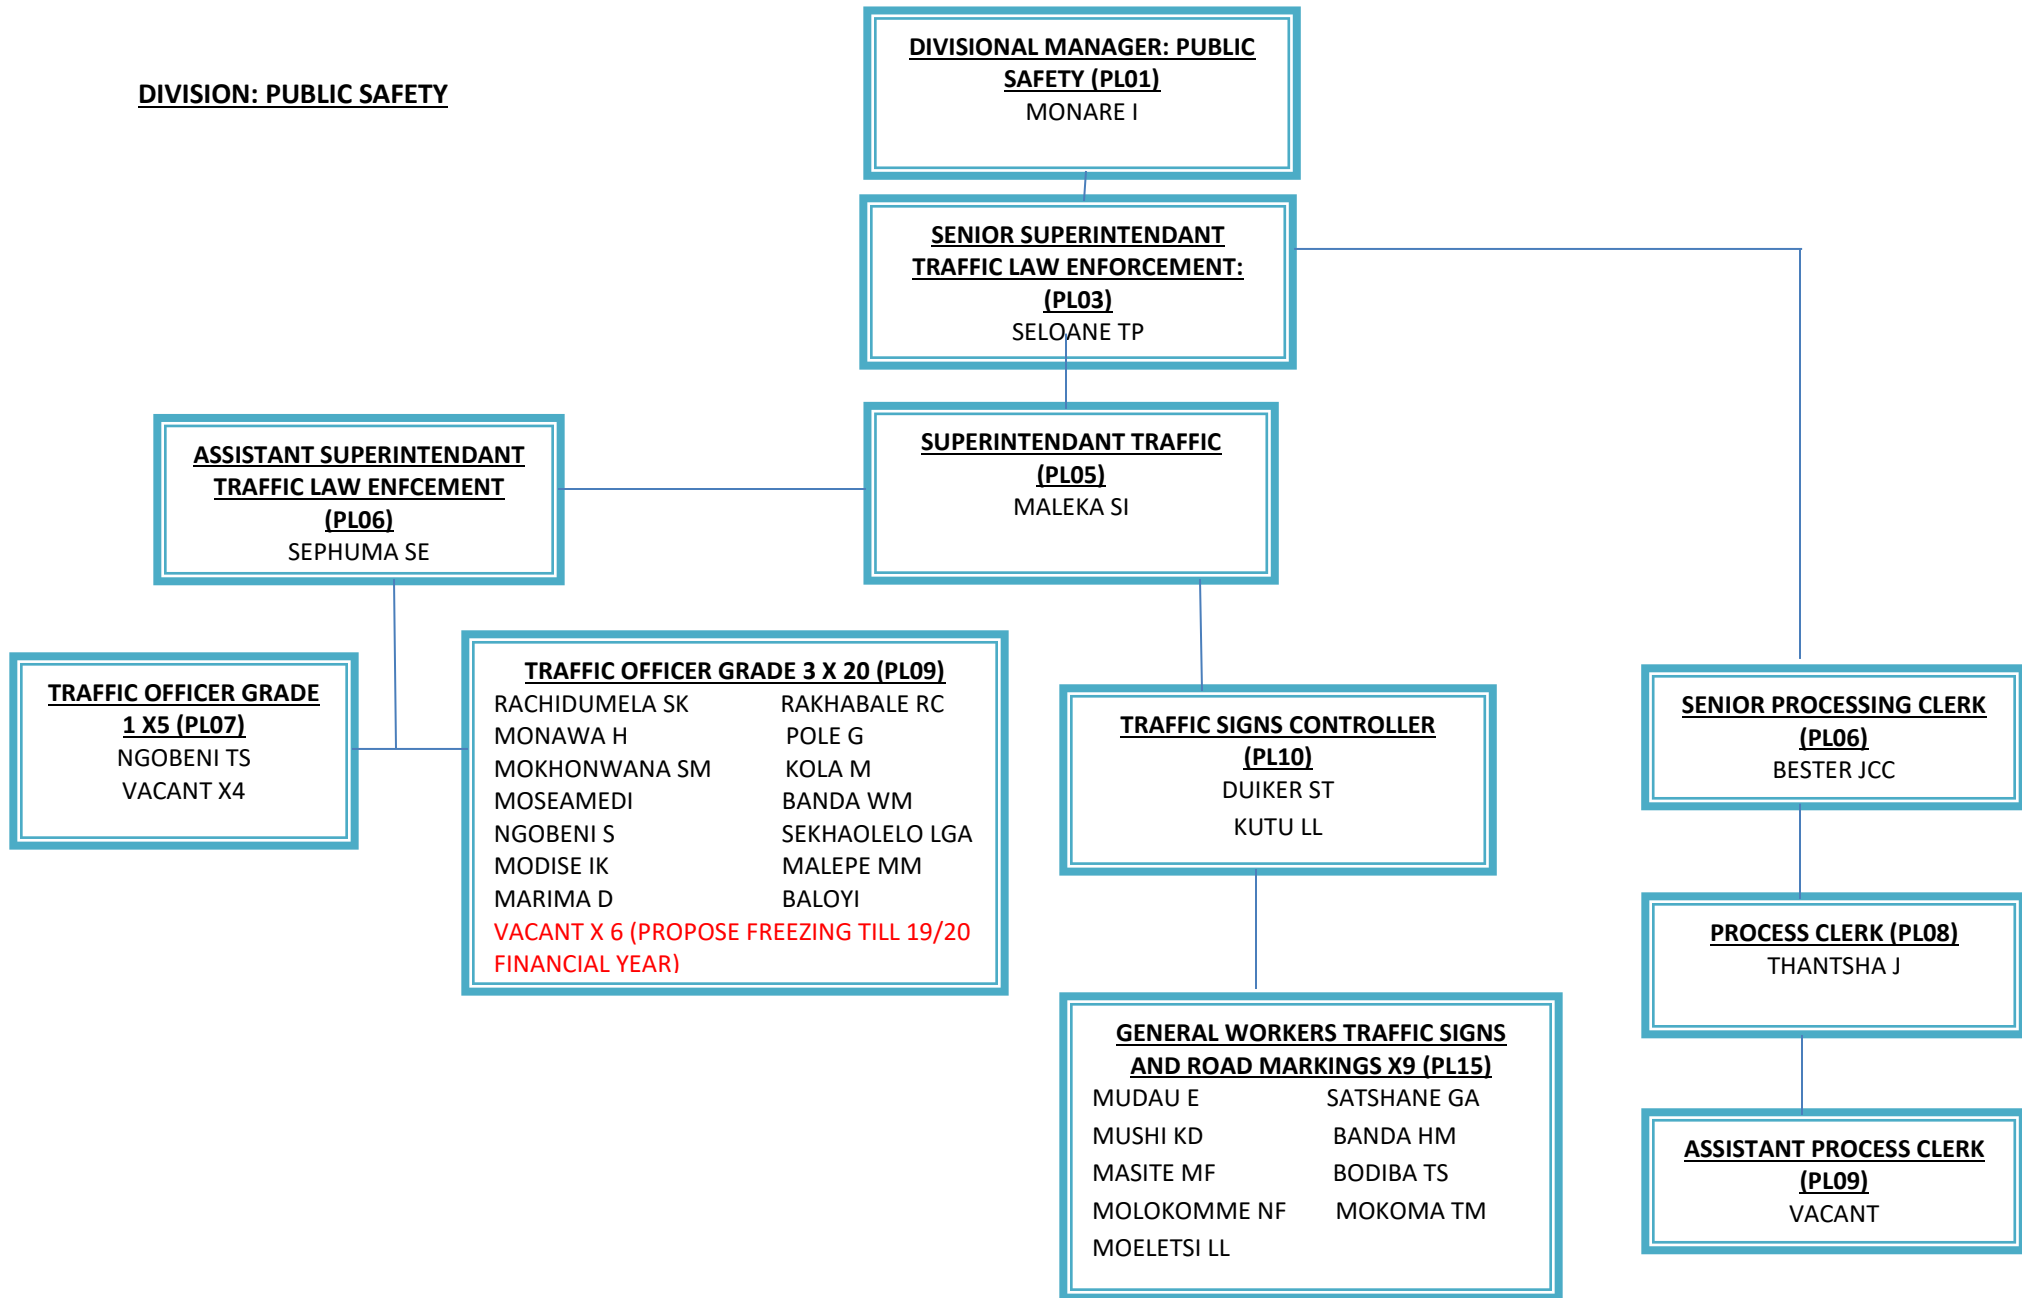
DIVISION: PUBLIC SAFETY

DIVISIONAL MANAGER: PUBLIC SAFETY (PL01)
MONARE I

SENIOR SUPERINTENDANT TRAFFIC LAW ENFORCEMENT: (PL03)
SELOANE TP

ASSISTANT SUPERINTENDANT TRAFFIC LAW ENFCEMENT (PL06)
SEPHUMA SE

SUPERINTENDANT TRAFFIC (PL05)
MALEKA SI

TRAFFIC OFFICER GRADE 1 X5 (PL07)
NGOBENI TS
VACANT X4

TRAFFIC OFFICER GRADE 3 X 20 (PL09)

| RACHIDUMELA SK | RAKHABALE RC |
|---|---|
| MONAWA H | POLE G |
| MOKHONWANA SM | KOLA M |
| MOSEAMEDI | BANDA WM |
| NGOBENI S | SEKHAOLELO LGA |
| MODISE IK | MALEPE MM |
| MARIMA D | BALOYI |

VACANT X 6 (PROPOSE FREEZING TILL 19/20 FINANCIAL YEAR)

TRAFFIC SIGNS CONTROLLER (PL10)
DUIKER ST
KUTU LL

SENIOR PROCESSING CLERK (PL06)
BESTER JCC

PROCESS CLERK (PL08)
THANTSHA J

GENERAL WORKERS TRAFFIC SIGNS AND ROAD MARKINGS X9 (PL15)

| MUDAU E | SATSHANE GA |
|---|---|
| MUSHI KD | BANDA HM |
| MASITE MF | BODIBA TS |
| MOLOKOMME NF | MOKOMA TM |
| MOELETSI LL | |

ASSISTANT PROCESS CLERK (PL09)
VACANT